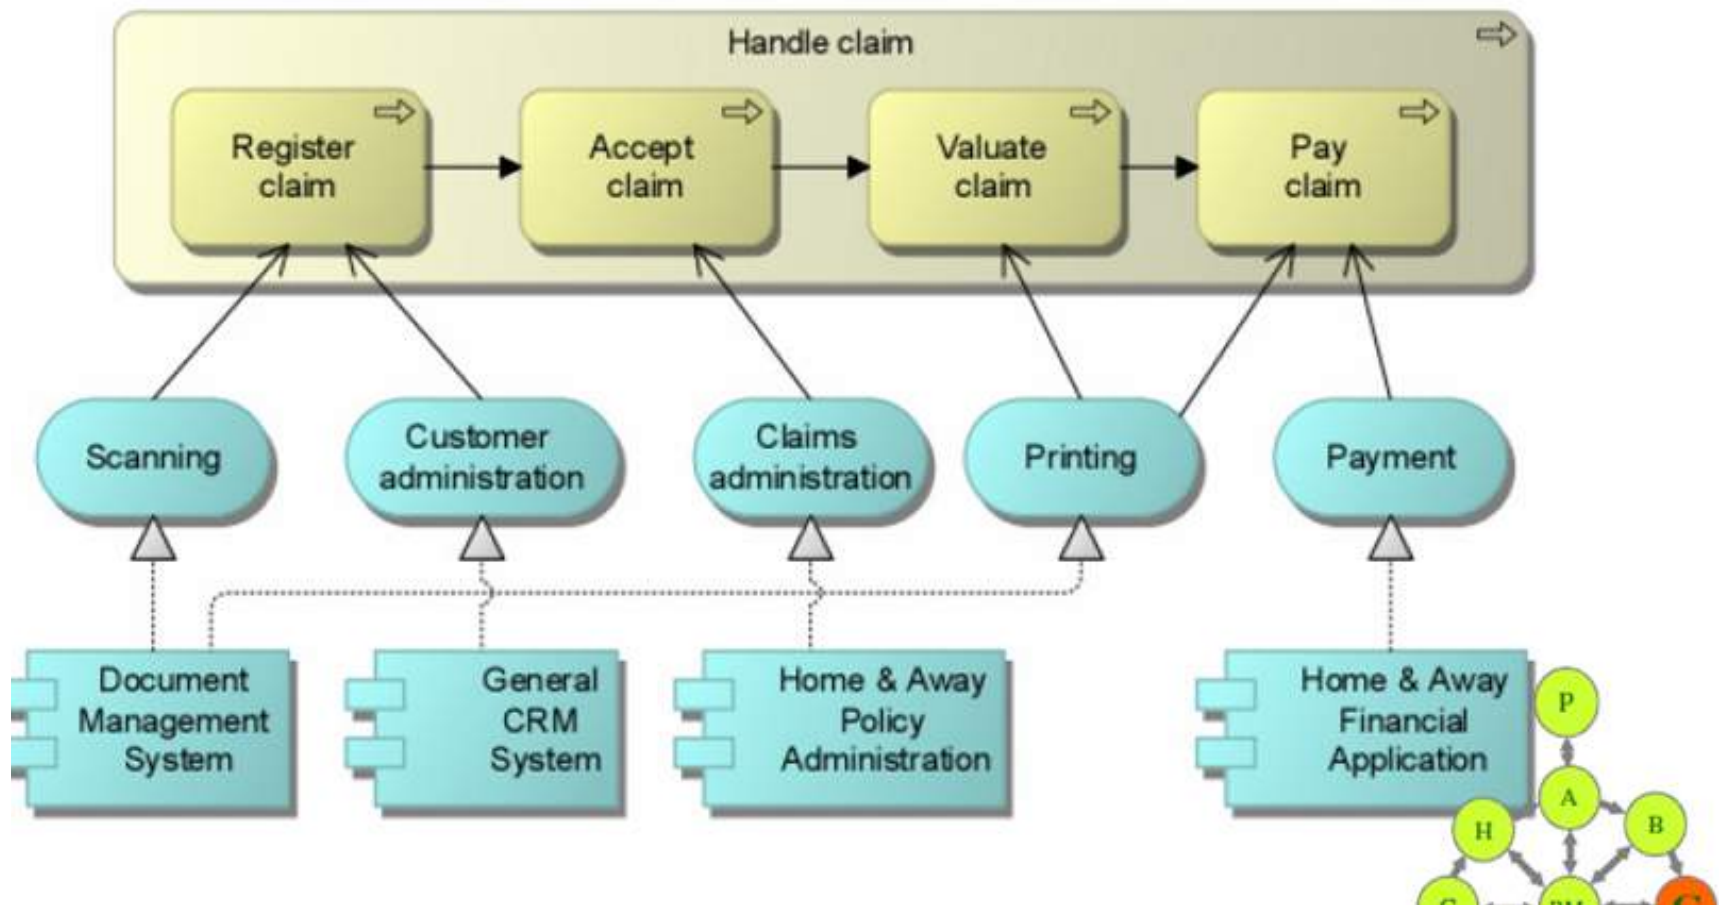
Handle claim

Register claim

Accept claim

Valuate claim

Pay claim

Scanning

Customer administration

Claims administration

Printing

Payment

Document Management System

General CRM System

Home & Away Policy Administration

Home & Away Financial Application

P

A

H

B